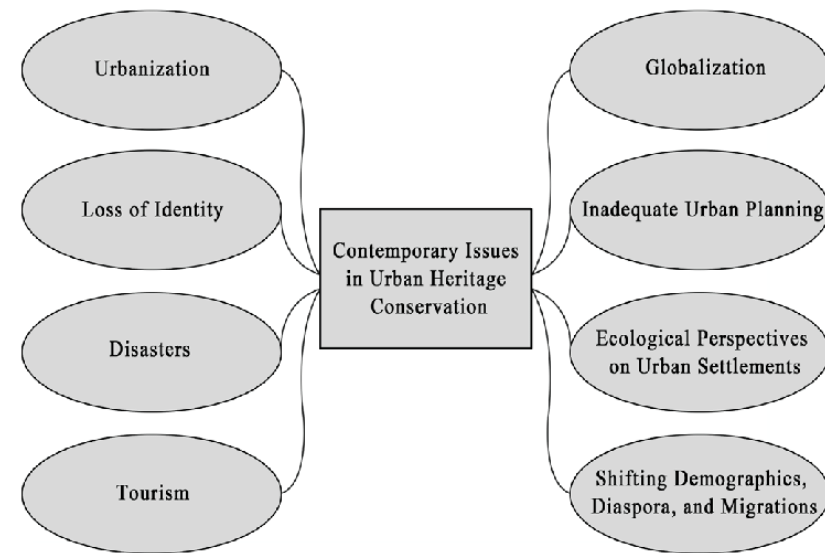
Contemporary Issues in Urban Heritage Conservation

Urbanization

Loss of Identity

Disasters

Tourism

Globalization

Inadequate Urban Planning

Ecological Perspectives on Urban Settlements

Shifting Demographics, Diaspora, and Migrations